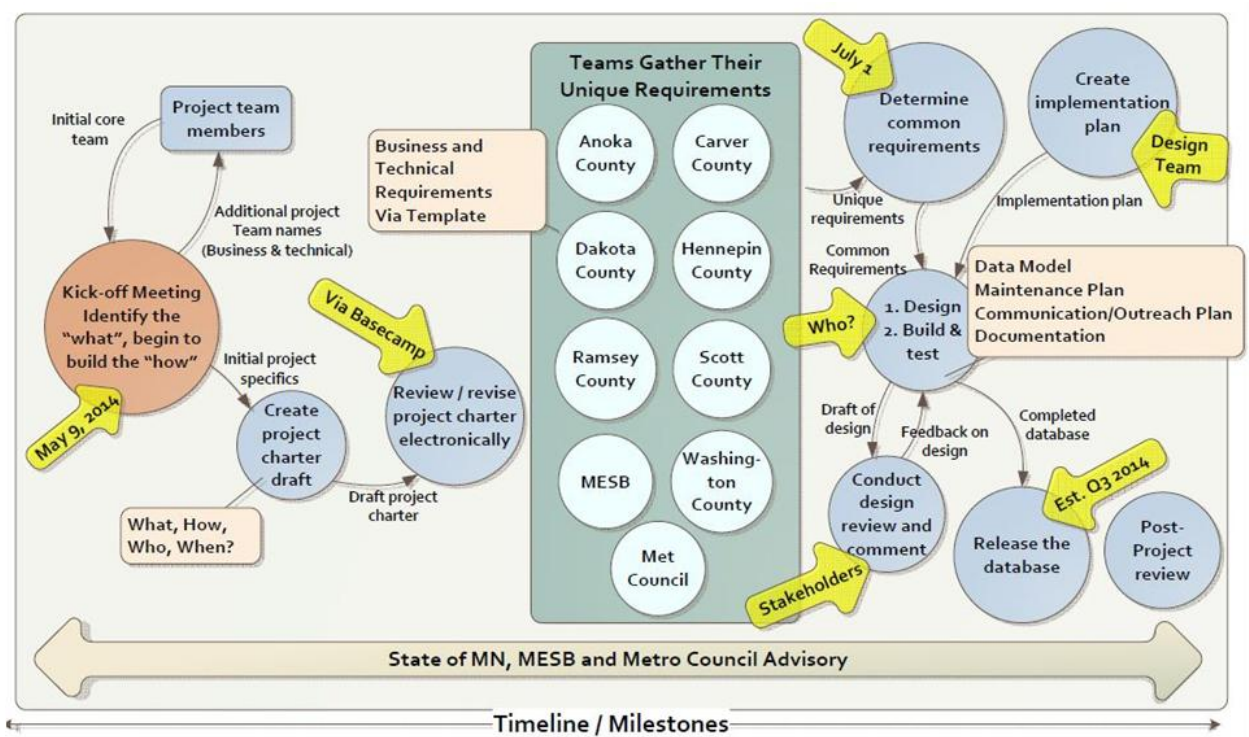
Initial core team

Project team members

Additional project Team names (Business & technical)

Kick-off Meeting Identify the "what", begin to build the "how"

May 9, 2014

Initial project specifics

Create project charter draft

What, How, Who, When?

Draft project charter

Via Basecamp

Review / revise project charter electronically

Business and Technical Requirements Via Template

Teams Gather Their Unique Requirements

Anoka County

Carver County

Dakota County

Hennepin County

Ramsey County

Scott County

MESB

Washington County

Met Council

July 1

Determine common requirements

Unique requirements

Common Requirements

Create implementation plan

Design Team

Implementation plan

Who?

1. Design
2. Build & test

Data Model
Maintenance Plan
Communication/Outreach Plan
Documentation

Draft of design

Feedback on design

Completed database

Conduct design review and comment

Stakeholders

Est. Q3 2014

Release the database

Post-Project review

State of MN, MESB and Metro Council Advisory

Timeline / Milestones